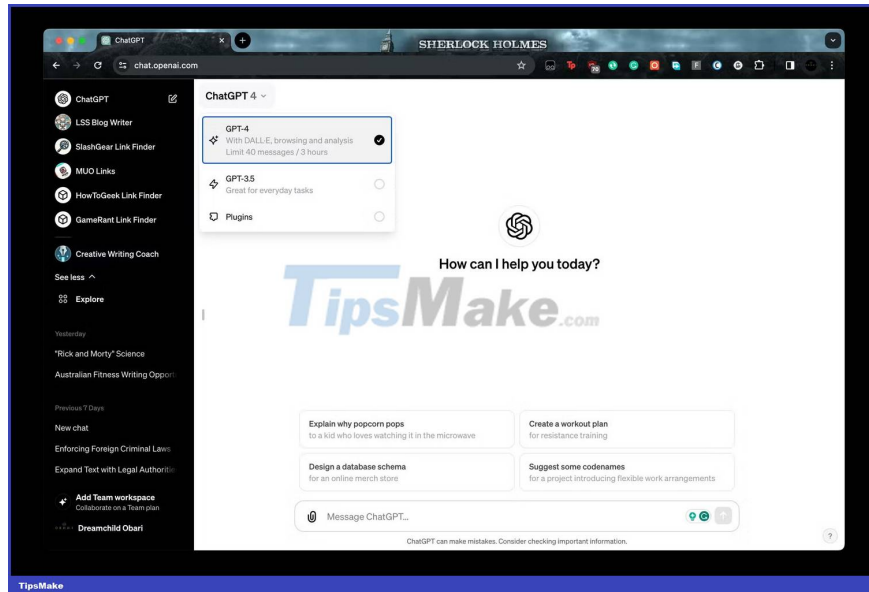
ChatGPT

SHERLOCK HOLMES

chat.openai.com

ChatGPT
LSS Blog Writer
SlashGear Link Finder
MUO Links
HowToGeek Link Finder
GameRant Link Finder
Creative Writing Coach
See less
Explore

Yesterday
"Rick and Morty" Science
Australian Fitness Writing Opport

Previous 7 Days
New chat
Enforcing Foreign Criminal Laws
Expand Text with Legal Authoritic

Add Team workspace
Collaborate on a Team plan
Dreamchild Obari

ChatGPT 4

GPT-4
With DALL·E, browsing and analysis
Limit 40 messages / 3 hours

GPT-3.5
Great for everyday tasks

Plugins

How can I help you today?

TipsMake.com

Explain why popcorn pops
to a kid who loves watching it in the microwave

Create a workout plan
for resistance training

Design a database schema
for an online merch store

Suggest some codenames
for a project introducing flexible work arrangements

Message ChatGPT...

ChatGPT can make mistakes. Consider checking important information.

?

TipsMake